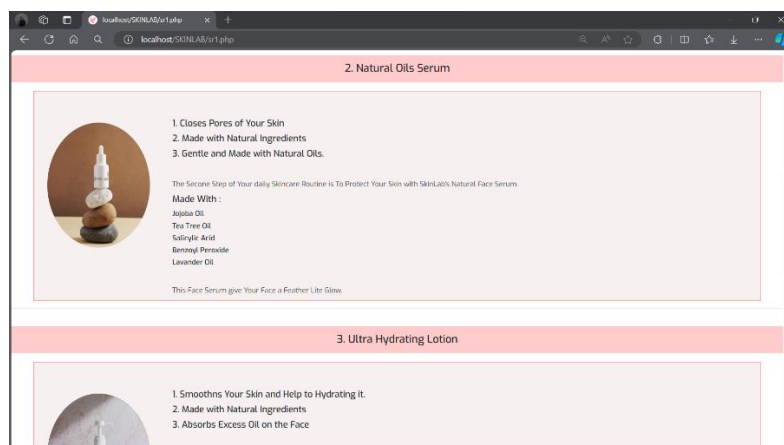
localhost/SKINLAB/sr1.php

localhost/SKINLAB/sr1.php

2. Natural Oils Serum

1. Closes Pores of Your Skin
2. Made with Natural Ingredients
3. Gentle and Made with Natural Oils.

The Secone Step of Your daily Skincare Routine is To Protect Your Skin with SkinLab's Natural Face Serum.

Made With :

Jojoba Oil
Tea Tree Oil
Salicylic Acid
Benzoyl Peroxide
Lavander Oil

This Face Serum give Your Face a Feather Lite Glow.

3. Ultra Hydrating Lotion

1. Smoothns Your Skin and Help to Hydrating it.
2. Made with Natural Ingredients
3. Absorbs Excess Oil on the Face